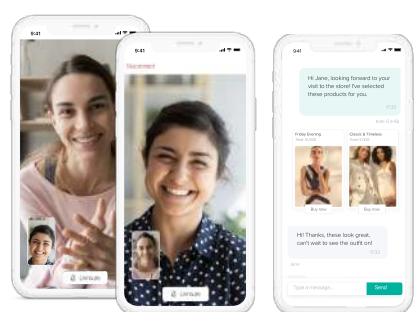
9:41

9:41

Nicolement

Unmute

Unmute

9:41

Hi Jane, looking forward to your visit to the store! I've selected these products for you.

Friday Evening

Classic & Timeless

Buy now

Buy now

Hi! Thanks, these look great, can't wait to see the outfit on!

Type a message...

Send